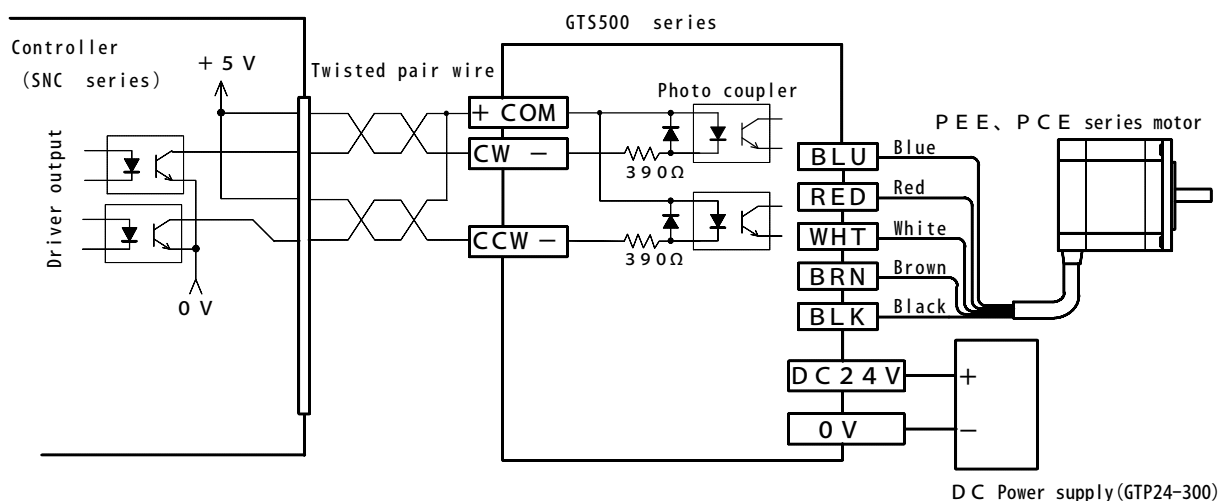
GTS500 series

Controller
(SNC series)

+5V

Twisted pair wire

Driver output

0V

+ COM

CW −

CCW −

Photo coupler

390Ω

390Ω

PEE、PCE series motor

BLU

Blue

RED

Red

WHT

White

BRN

Brown

BLK

Black

DC24V

0V

+

−

DC Power supply(GTP24-300)